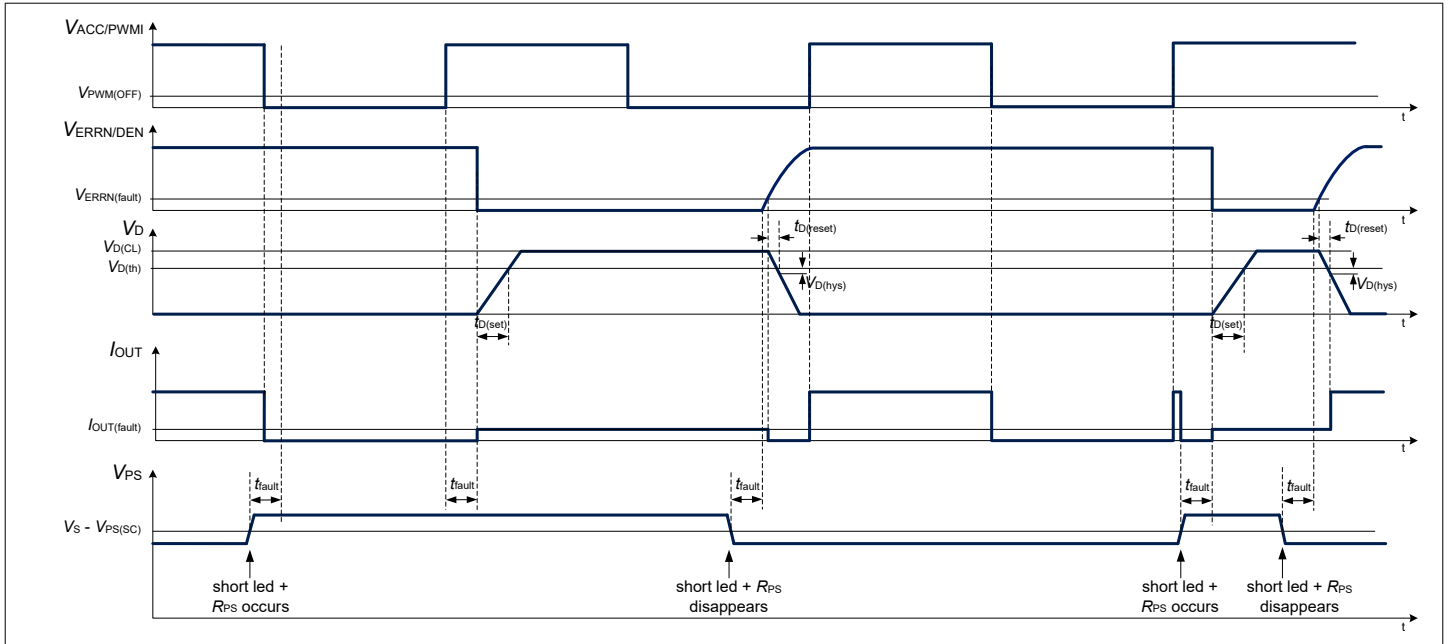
$V_{ACC/PWMI}$

$V_{PWM(OFF)}$

t

$V_{ERRN/DEN}$

$V_{ERRN(fault)}$

t

$V_D$

$V_{D(CL)}$

$V_{D(th)}$

$t_{D(reset)}$

$V_{D(hys)}$

$t_{D(reset)}$

$V_{D(hys)}$

$t_{D(set)}$

$t_{D(set)}$

t

$I_{OUT}$

$I_{OUT(fault)}$

t

$V_{PS}$

$t_{fault}$

$t_{fault}$

$t_{fault}$

$t_{fault}$

$t_{fault}$

$V_S$ - $V_{PS(SC)}$

short led + $R_{PS}$ occurs

short led + $R_{PS}$ disappears

short led + $R_{PS}$ occurs

short led + $R_{PS}$ disappears

t